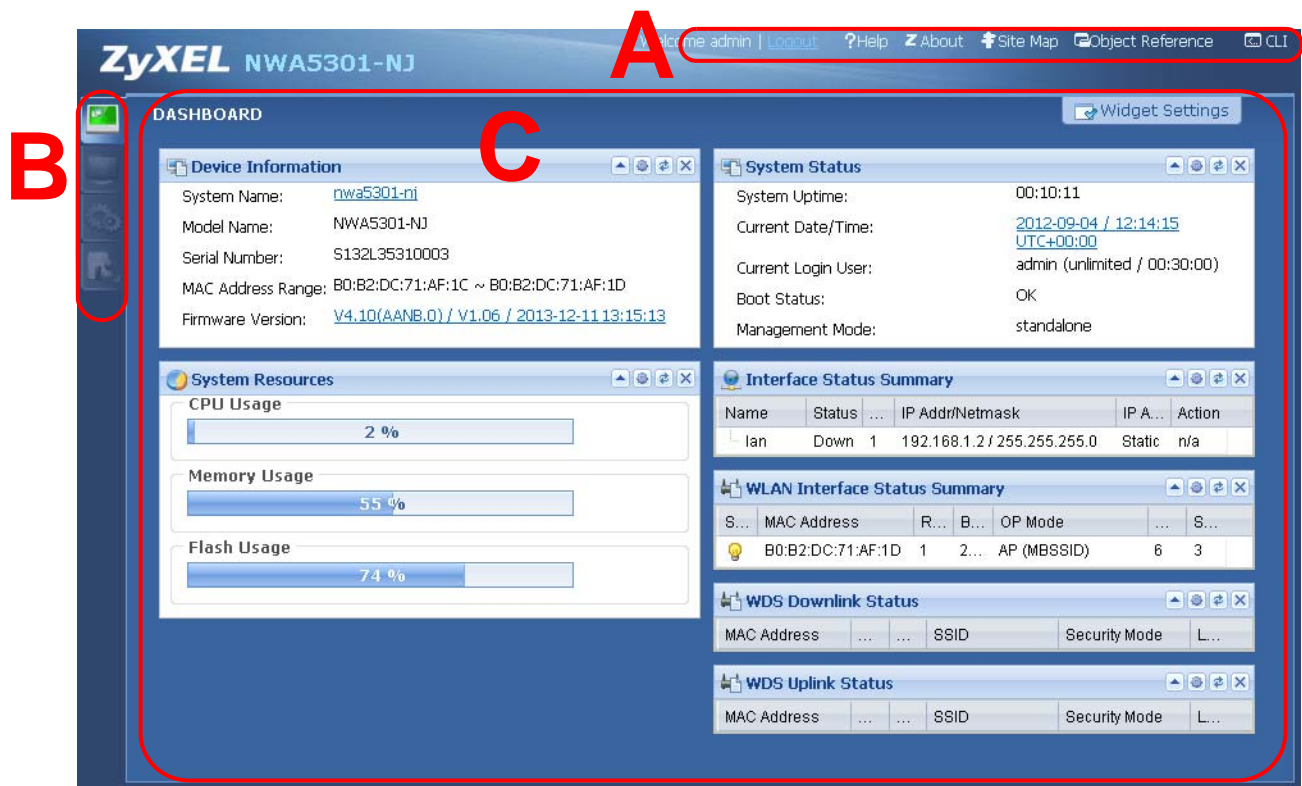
ZyXEL NWA5301-NJ

A

Welcome admin | Logout ?Help About Site Map Object Reference CLI

B

C

DASHBOARD

Widget Settings

Device Information

System Name: nwa5301-nj
Model Name: NWA5301-NJ
Serial Number: S132L35310003
MAC Address Range: B0:B2:DC:71:AF:1C ~ B0:B2:DC:71:AF:1D
Firmware Version: V4.10(AANB.0) / V1.06 / 2013-12-11 13:15:13

System Status

System Uptime: 00:10:11
Current Date/Time: 2012-09-04 / 12:14:15 UTC+00:00
Current Login User: admin (unlimited / 00:30:00)
Boot Status: OK
Management Mode: standalone

System Resources

CPU Usage
2 %

Memory Usage
55 %

Flash Usage
74 %

Interface Status Summary

| Name | Status | ... | IP Addr/Netmask | IP A... | Action |
|---|---|---|---|---|---|
| lan | Down | 1 | 192.168.1.2 / 255.255.255.0 | Static | n/a |

WLAN Interface Status Summary

| S... | MAC Address | R... | B... | OP Mode | ... | S... |
|---|---|---|---|---|---|---|
| | B0:B2:DC:71:AF:1D | 1 | 2... | AP (MBSSID) | 6 | 3 |

WDS Downlink Status

| MAC Address | ... | ... | SSID | Security Mode | L... |
|---|---|---|---|---|---|

WDS Uplink Status

| MAC Address | ... | ... | SSID | Security Mode | L... |
|---|---|---|---|---|---|